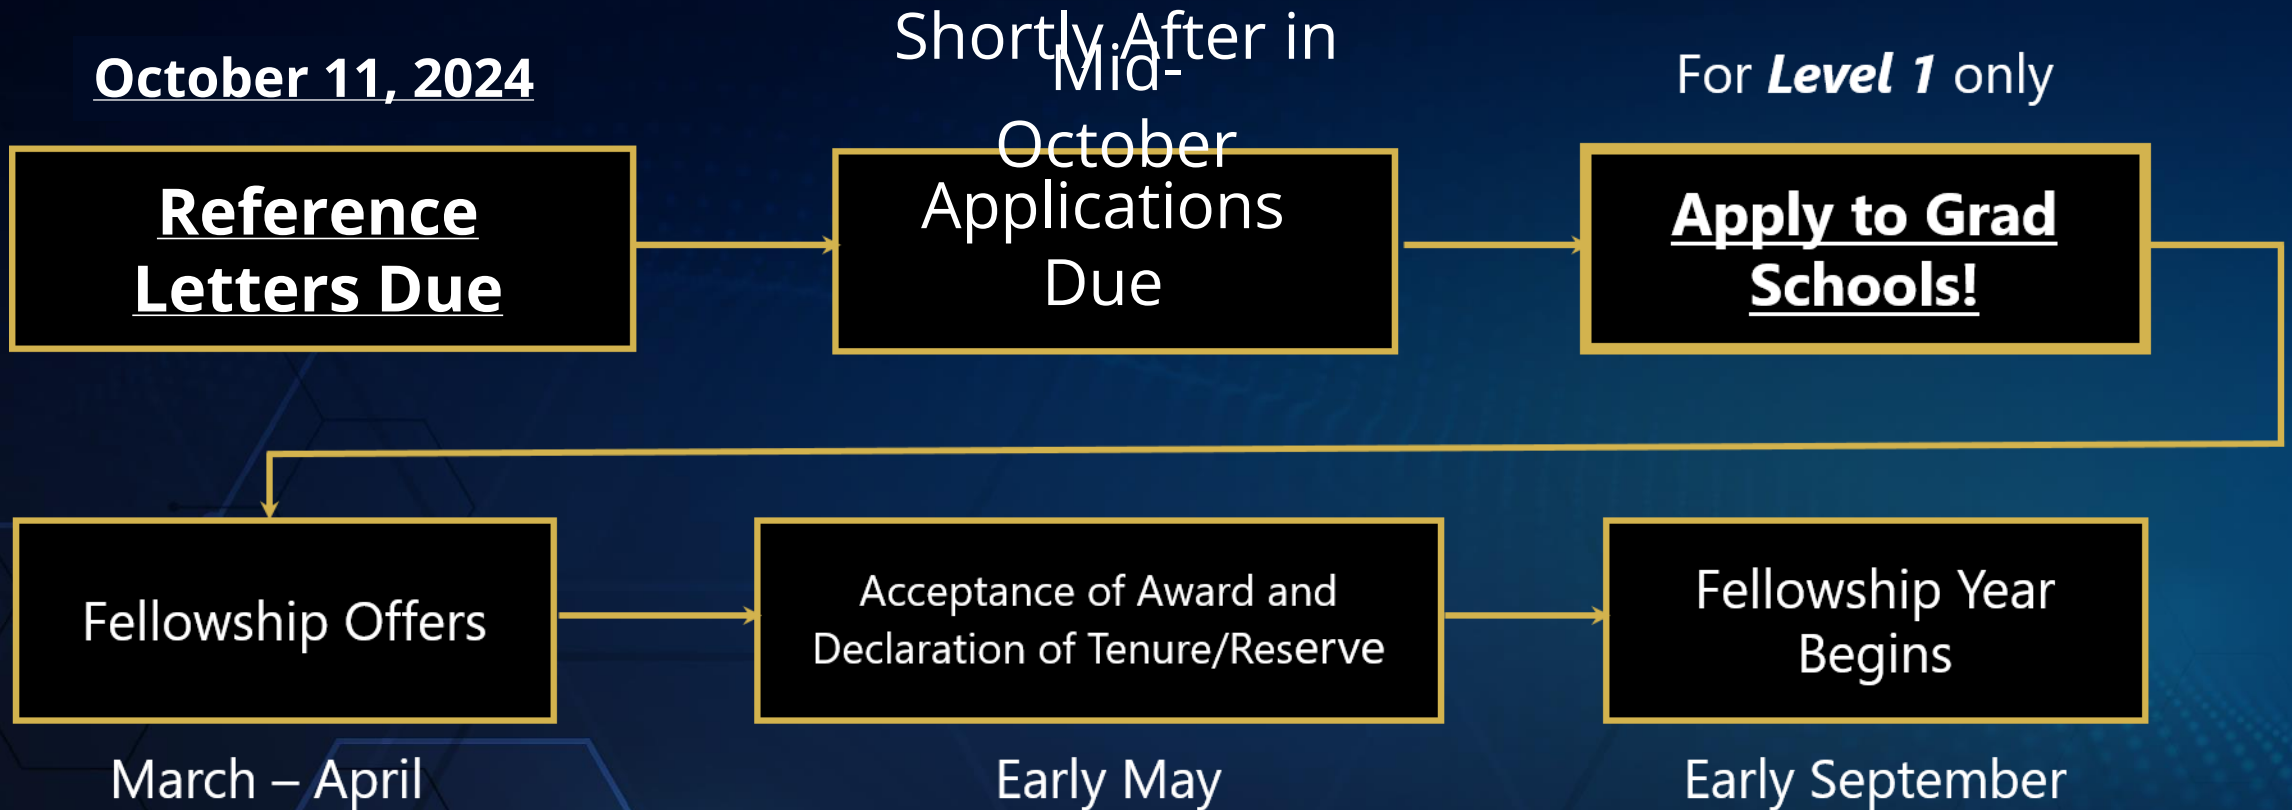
October 11, 2024

Reference Letters Due

Shortly After in Mid-October

Applications Due

For **Level 1** only

Apply to Grad Schools!

Fellowship Offers

March – April

Acceptance of Award and Declaration of Tenure/Reserve

Early May

Fellowship Year Begins

Early September